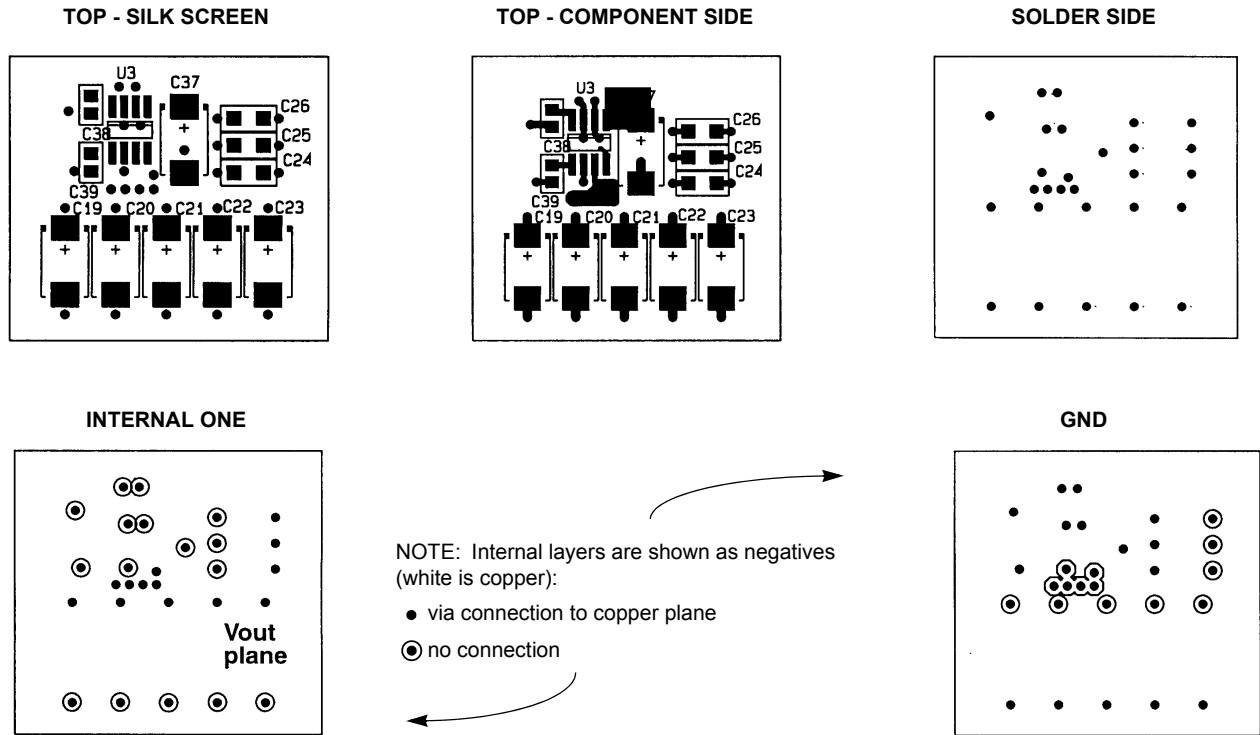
TOP - SILK SCREEN

U3
C37
C26
C25
C24
C38
C39
C19
C20
C21
C22
C23

TOP - COMPONENT SIDE

U3
C26
C25
C24
C38
C39
C19
C20
C21
C22
C23

SOLDER SIDE

INTERNAL ONE

Vout plane

NOTE: Internal layers are shown as negatives (white is copper):

• via connection to copper plane

◉ no connection

GND